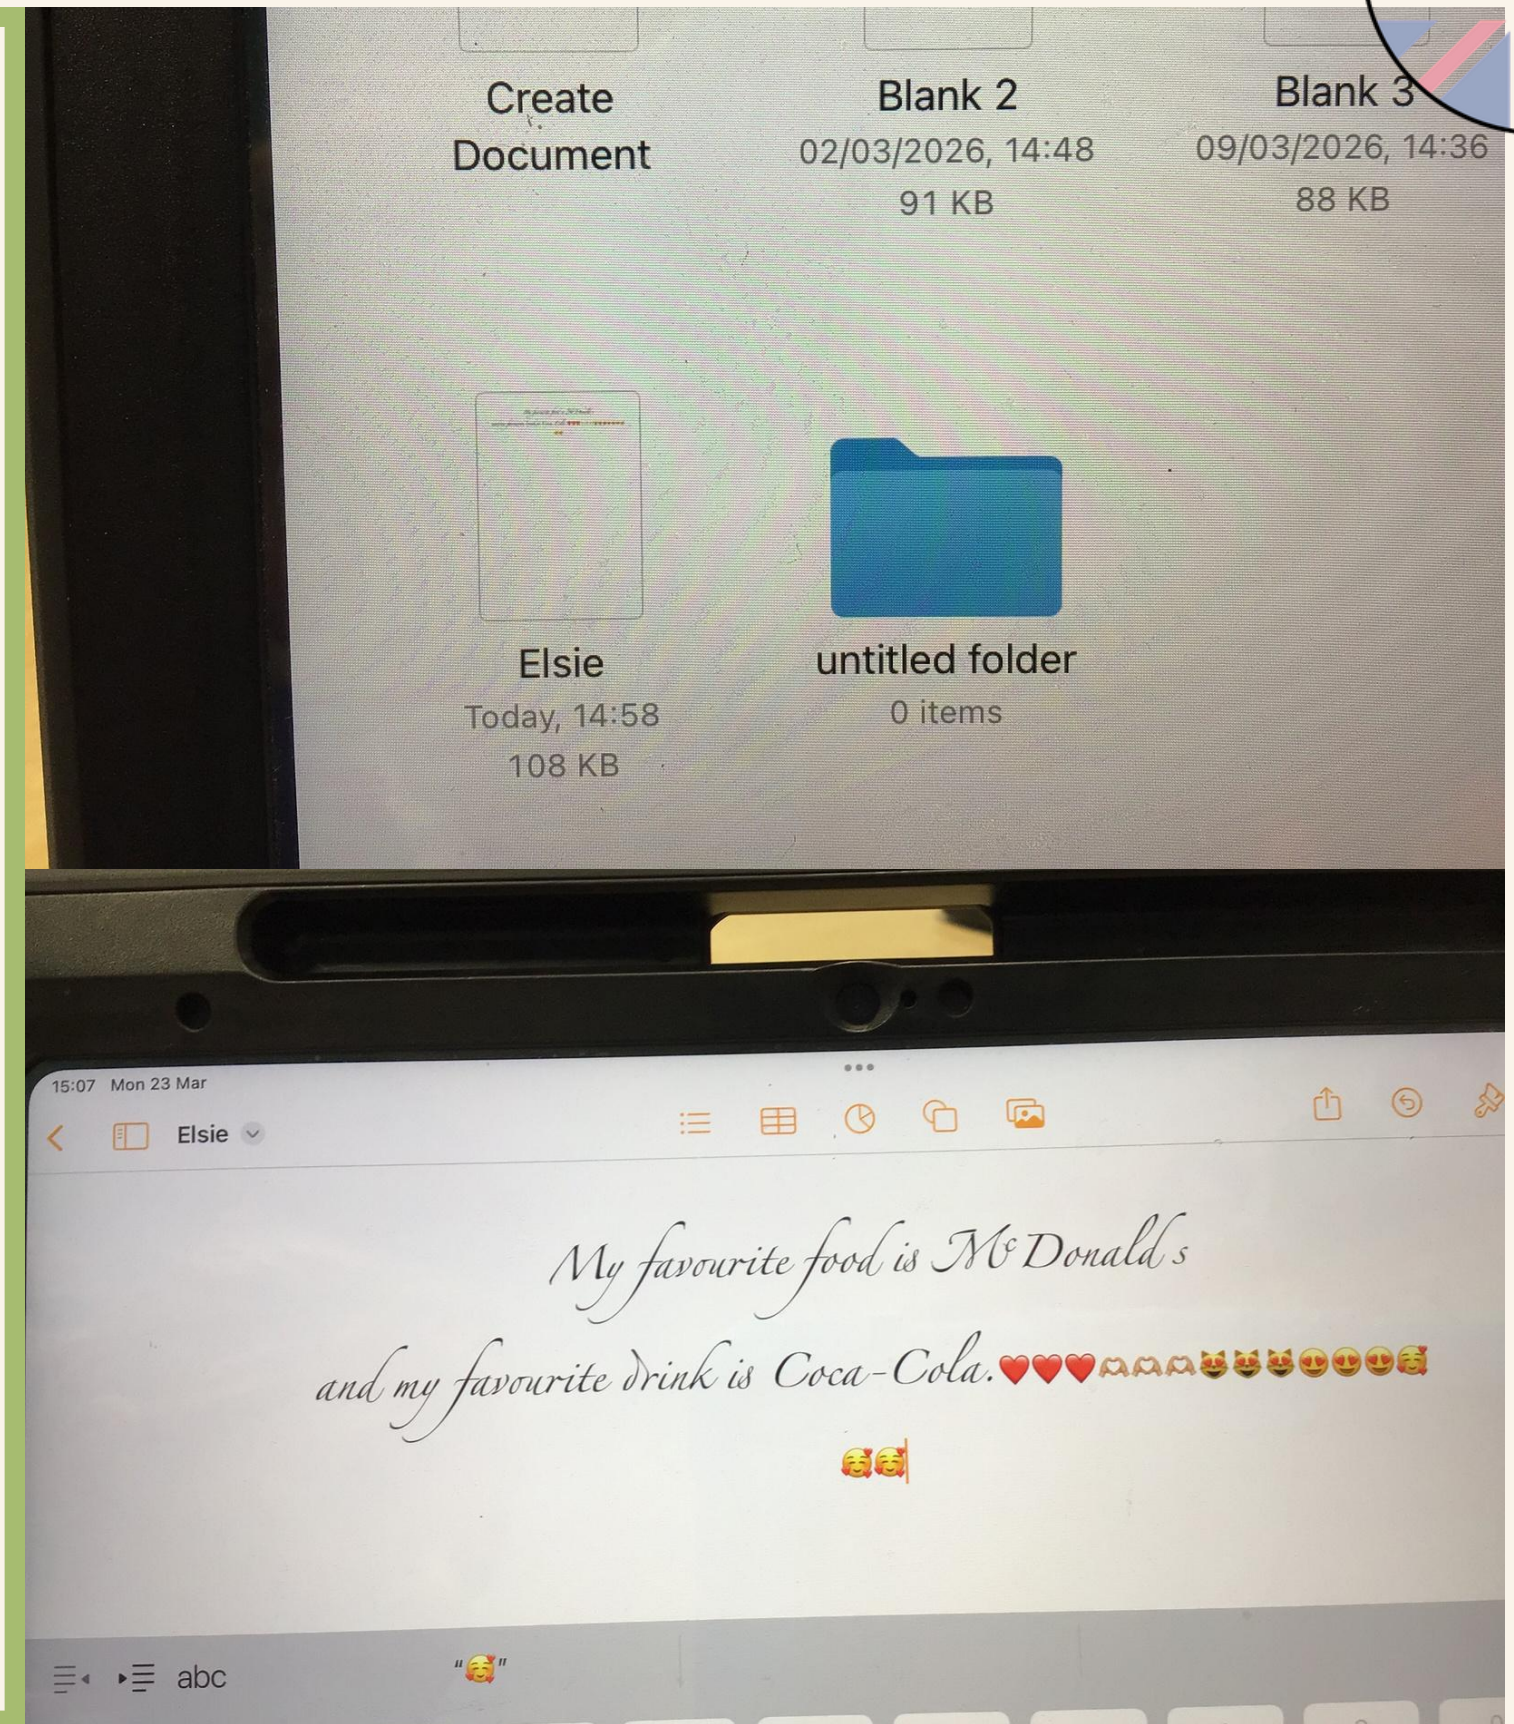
Create Document

Blank 2
02/03/2026, 14:48
91 KB

Blank 3
09/03/2026, 14:36
88 KB

Elsie
Today, 14:58
108 KB

untitled folder
0 items

15:07 Mon 23 Mar

Elsie

My favourite food is McDonald's
and my favourite drink is Coca-Cola.❤️❤️❤️🫶🫶🫶😻😻😻😍😍😍🥰
🥰🥰

abc

"🥰"